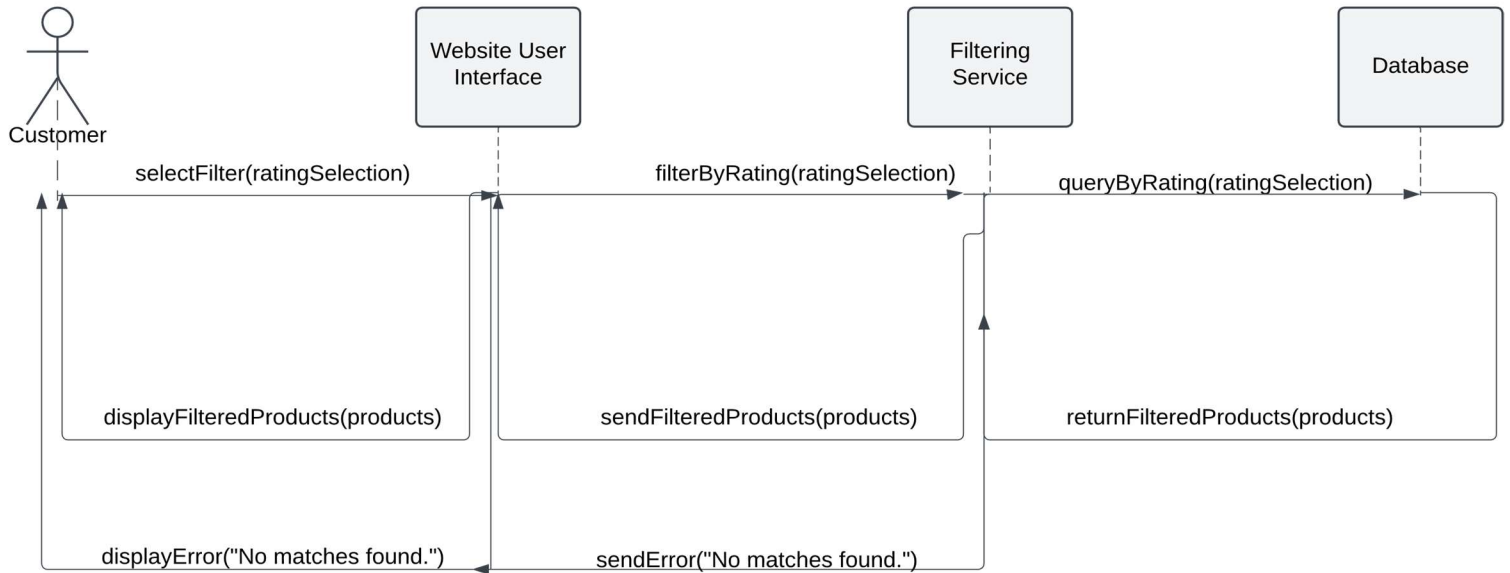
Customer

Website User Interface

Filtering Service

Database

selectFilter(ratingSelection)

filterByRating(ratingSelection)

queryByRating(ratingSelection)

displayFilteredProducts(products)

sendFilteredProducts(products)

returnFilteredProducts(products)

displayError("No matches found.")

sendError("No matches found.")